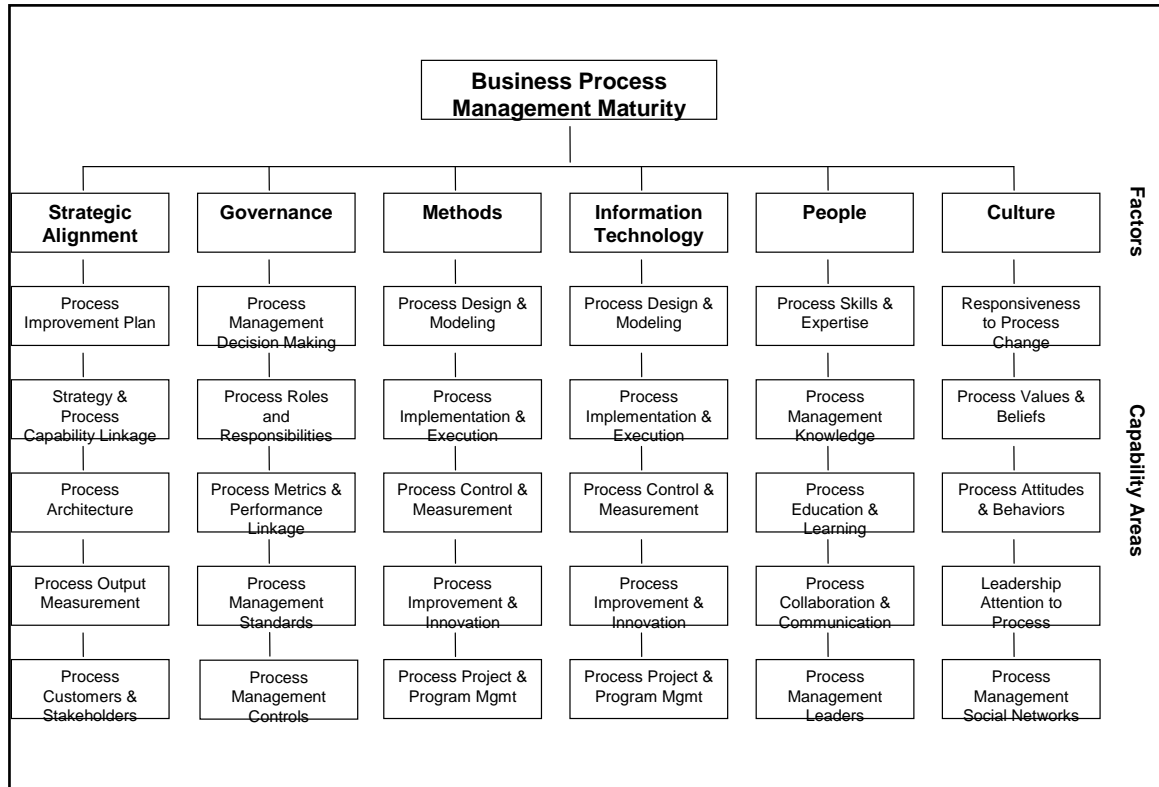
Business Process Management Maturity

Factors

Strategic Alignment

Process Improvement Plan

Strategy & Process Capability Linkage

Process Architecture

Process Output Measurement

Process Customers & Stakeholders

Governance

Process Management Decision Making

Process Roles and Responsibilities

Process Metrics & Performance Linkage

Process Management Standards

Process Management Controls

Methods

Process Design & Modeling

Process Implementation & Execution

Process Control & Measurement

Process Improvement & Innovation

Process Project & Program Mgmt

Information Technology

Process Design & Modeling

Process Implementation & Execution

Process Control & Measurement

Process Improvement & Innovation

Process Project & Program Mgmt

People

Process Skills & Expertise

Process Management Knowledge

Process Education & Learning

Process Collaboration & Communication

Process Management Leaders

Culture

Responsiveness to Process Change

Process Values & Beliefs

Process Attitudes & Behaviors

Leadership Attention to Process

Process Management Social Networks

Capability Areas